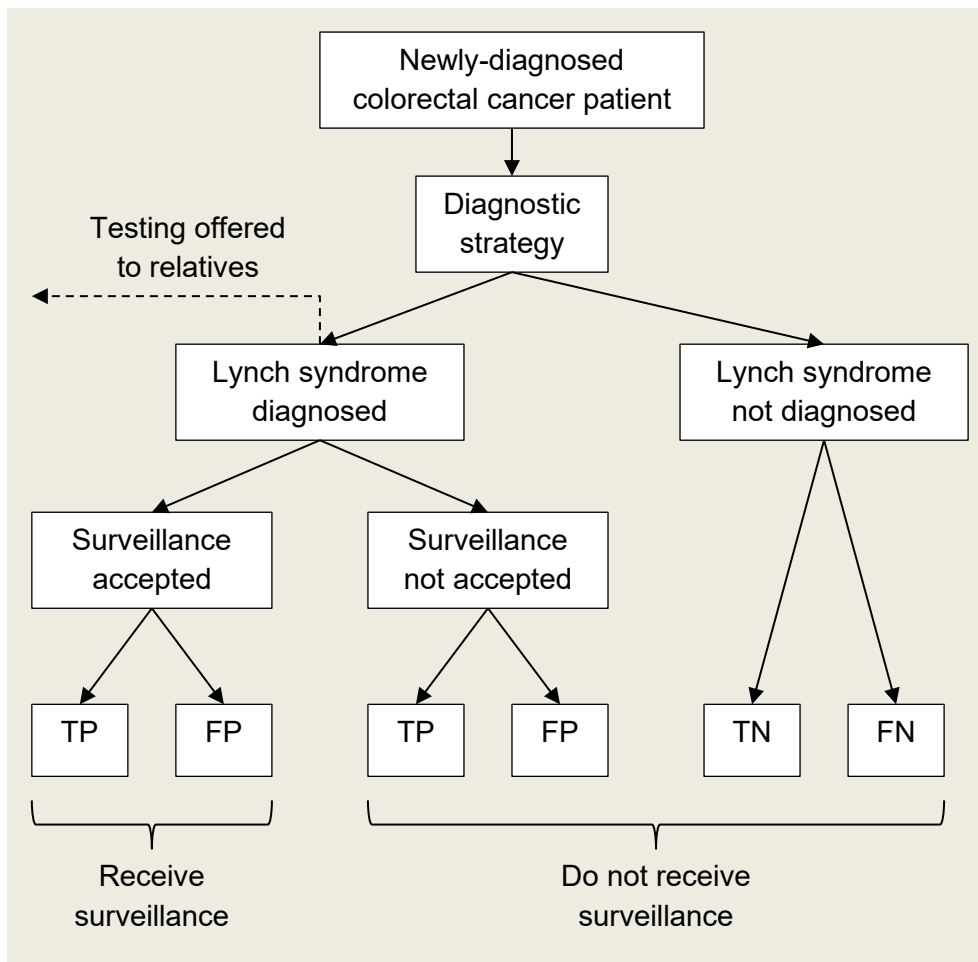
Newly-diagnosed colorectal cancer patient

Diagnostic strategy

Testing offered to relatives

Lynch syndrome diagnosed

Lynch syndrome not diagnosed

Surveillance accepted

Surveillance not accepted

TP

FP

TP

FP

TN

FN

Receive surveillance

Do not receive surveillance